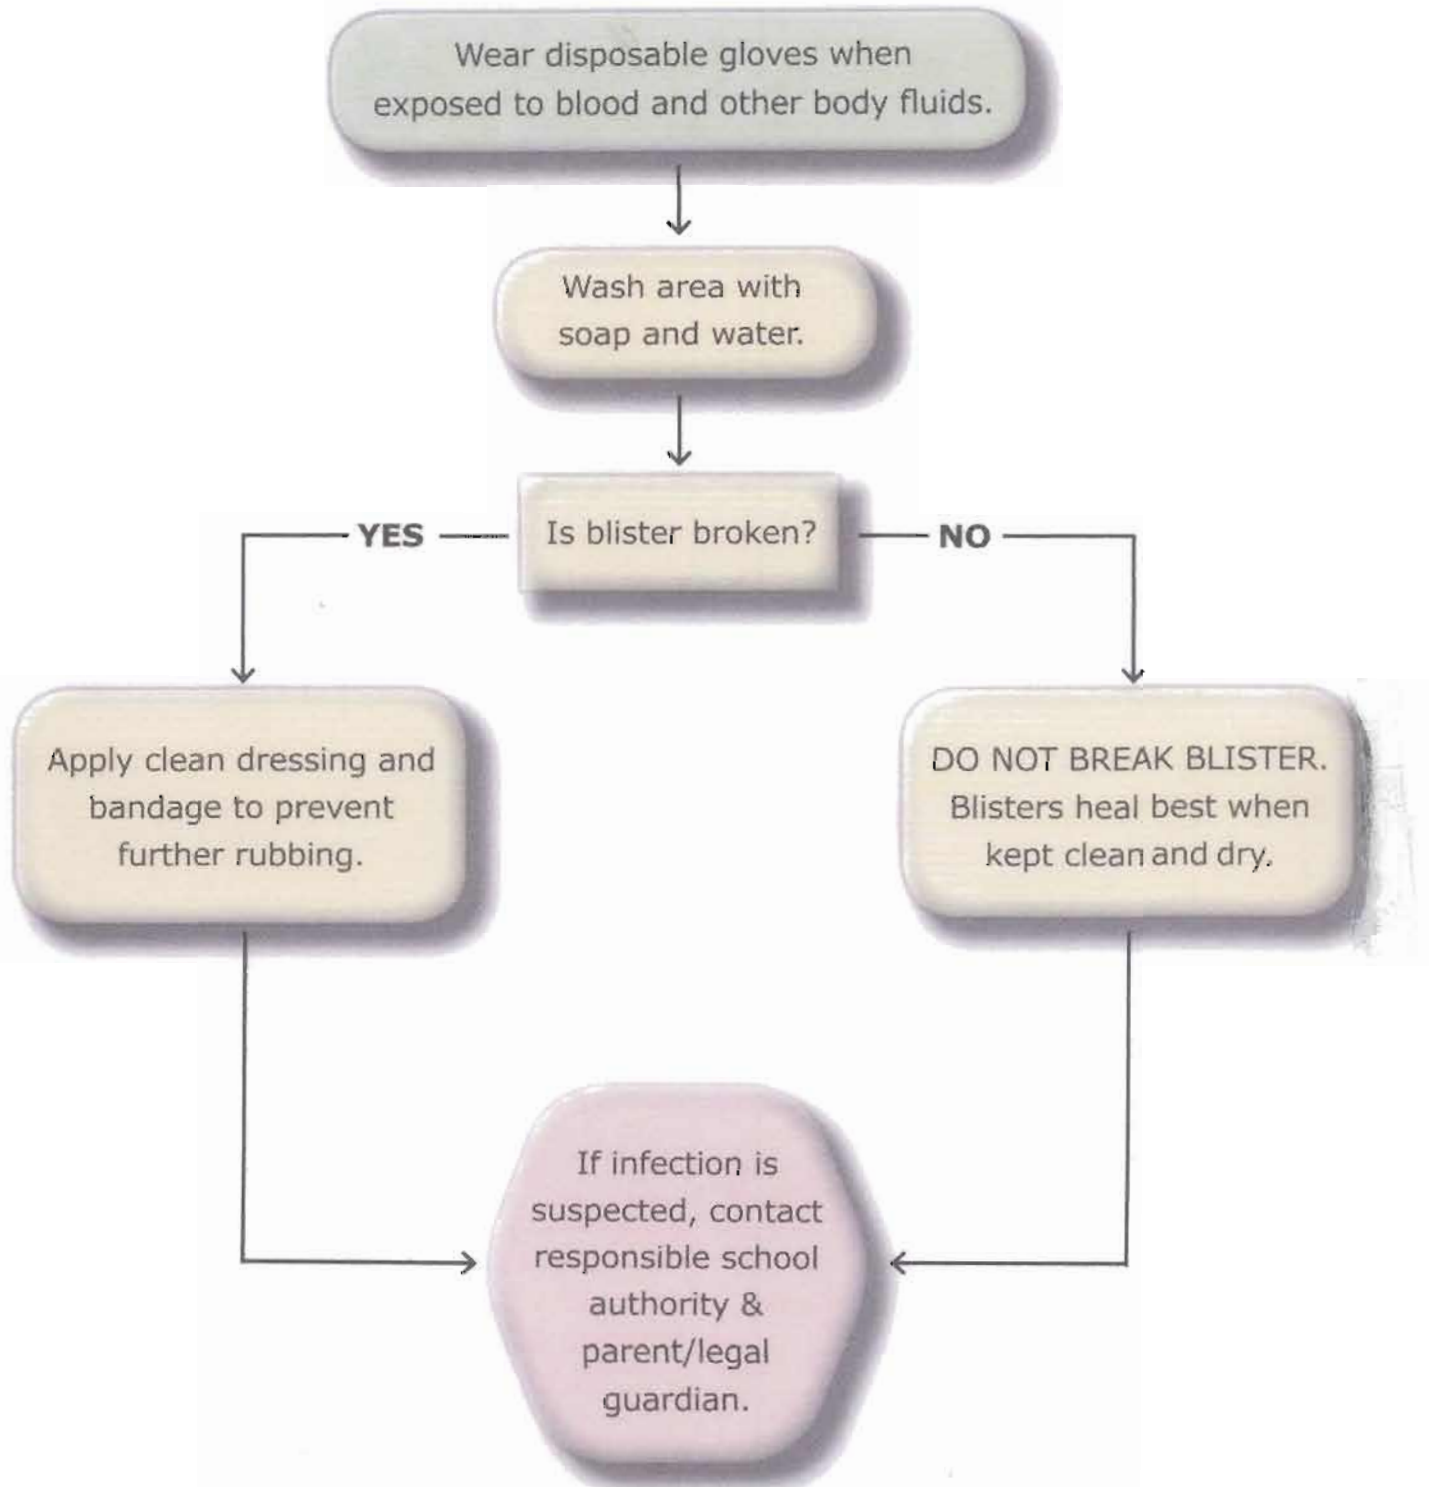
Wear disposable gloves when exposed to blood and other body fluids.

Wash area with soap and water.

YES

Is blister broken?

NO

Apply clean dressing and bandage to prevent further rubbing.

DO NOT BREAK BLISTER. Blisters heal best when kept clean and dry.

If infection is suspected, contact responsible school authority & parent/legal guardian.